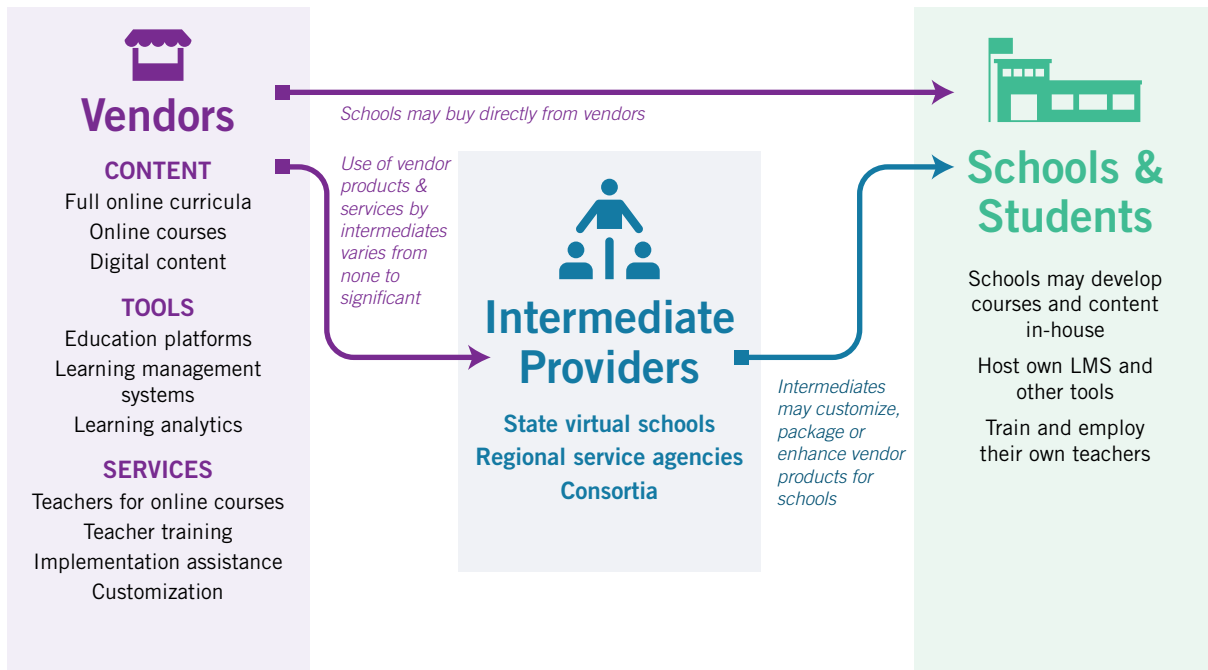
Vendors

CONTENT
Full online curricula
Online courses
Digital content

TOOLS
Education platforms
Learning management systems
Learning analytics

SERVICES
Teachers for online courses
Teacher training
Implementation assistance
Customization

Schools may buy directly from vendors

Use of vendor products & services by intermediates varies from none to significant

Intermediate Providers

State virtual schools
Regional service agencies
Consortia

Intermediates may customize, package or enhance vendor products for schools

Schools & Students

Schools may develop courses and content in-house

Host own LMS and other tools

Train and employ their own teachers